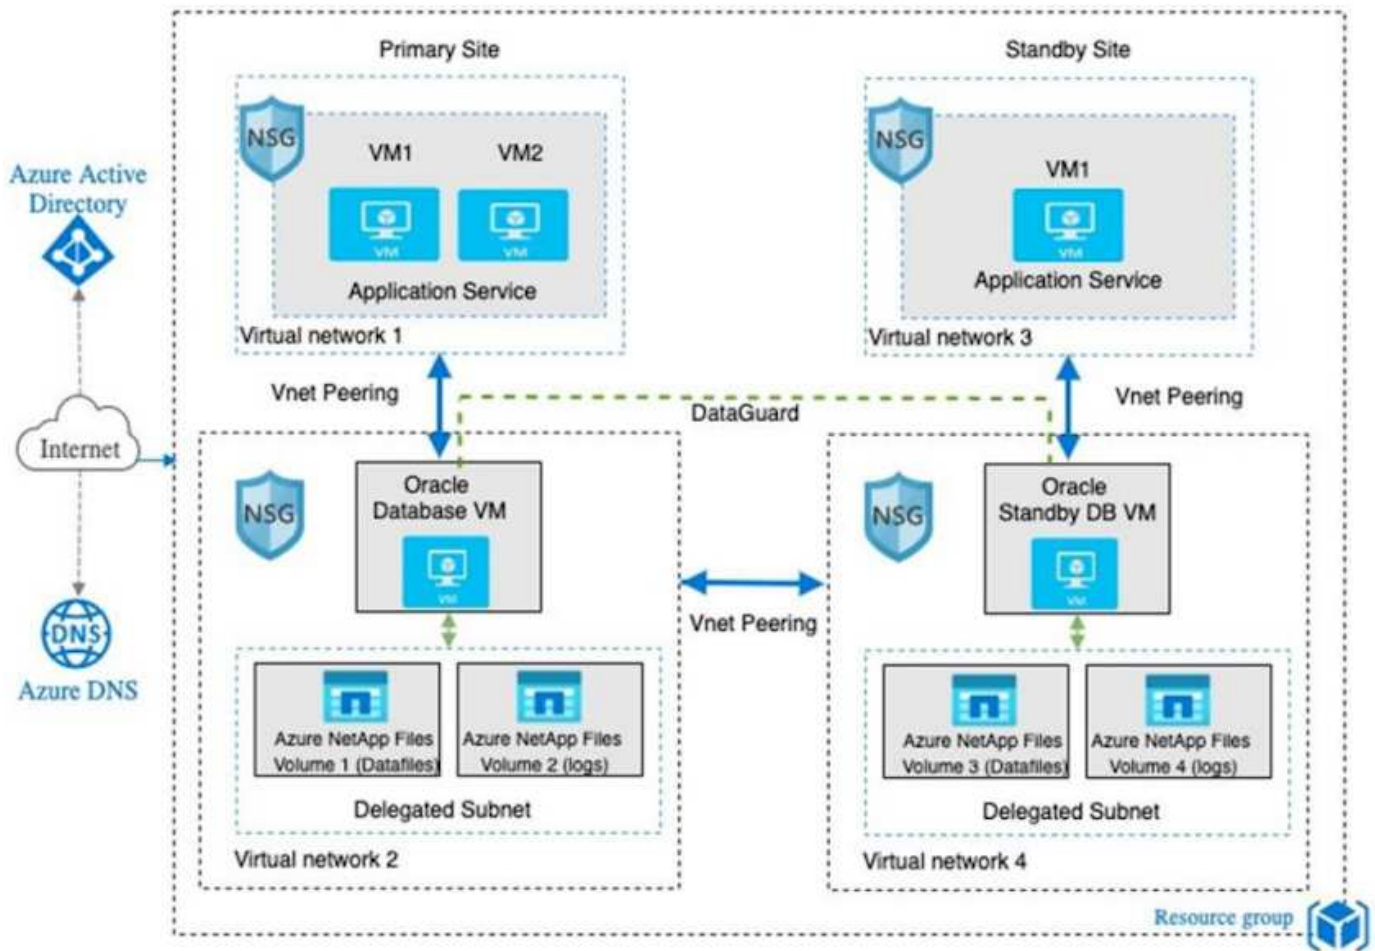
Primary Site

Standby Site

Azure Active Directory

NSG

VM1

VM2

VM

VM

Application Service

Virtual network 1

NSG

VM1

VM

Application Service

Virtual network 3

Vnet Peering

DataGuard

Vnet Peering

Internet

NSG

Oracle Database VM

VM

NSG

Oracle Standby DB VM

VM

Vnet Peering

DNS

Azure DNS

Azure NetApp Files Volume 1 (Datafiles)

Azure NetApp Files Volume 2 (logs)

Delegated Subnet

Virtual network 2

Azure NetApp Files Volume 3 (Datafiles)

Azure NetApp Files Volume 4 (logs)

Delegated Subnet

Virtual network 4

Resource group